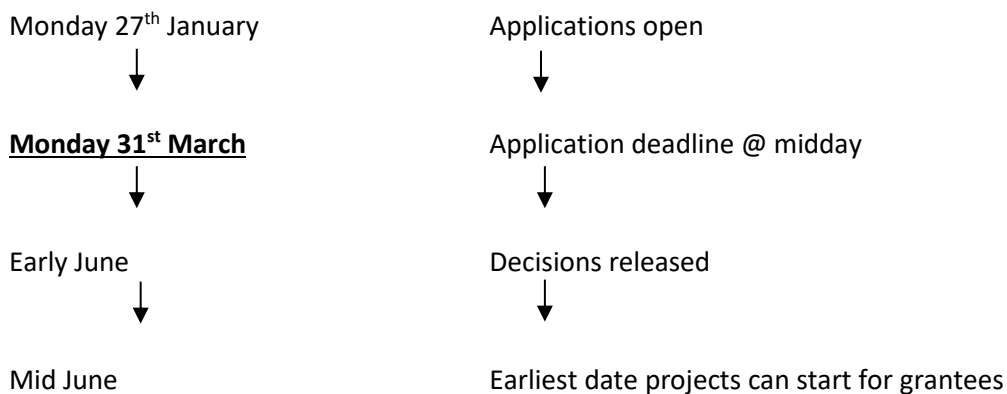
| | |
|---|---|
| Monday 27$^{th}$ January | Applications open |
| **Monday 31$^{st}$ March** | Application deadline @ midday |
| Early June | Decisions released |
| Mid June | Earliest date projects can start for grantees |